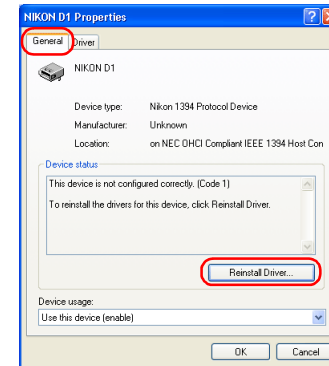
NIKON D1 Properties

General Driver

NIKON D1

Device type: Nikon 1394 Protocol Device

Manufacturer: Unknown

Location: on NEC OHCI Compliant IEEE 1394 Host Con

Device status

This device is not configured correctly. (Code 1)

To reinstall the drivers for this device, click Reinstall Driver.

Reinstall Driver...

Device usage:

Use this device (enable)

OK Cancel